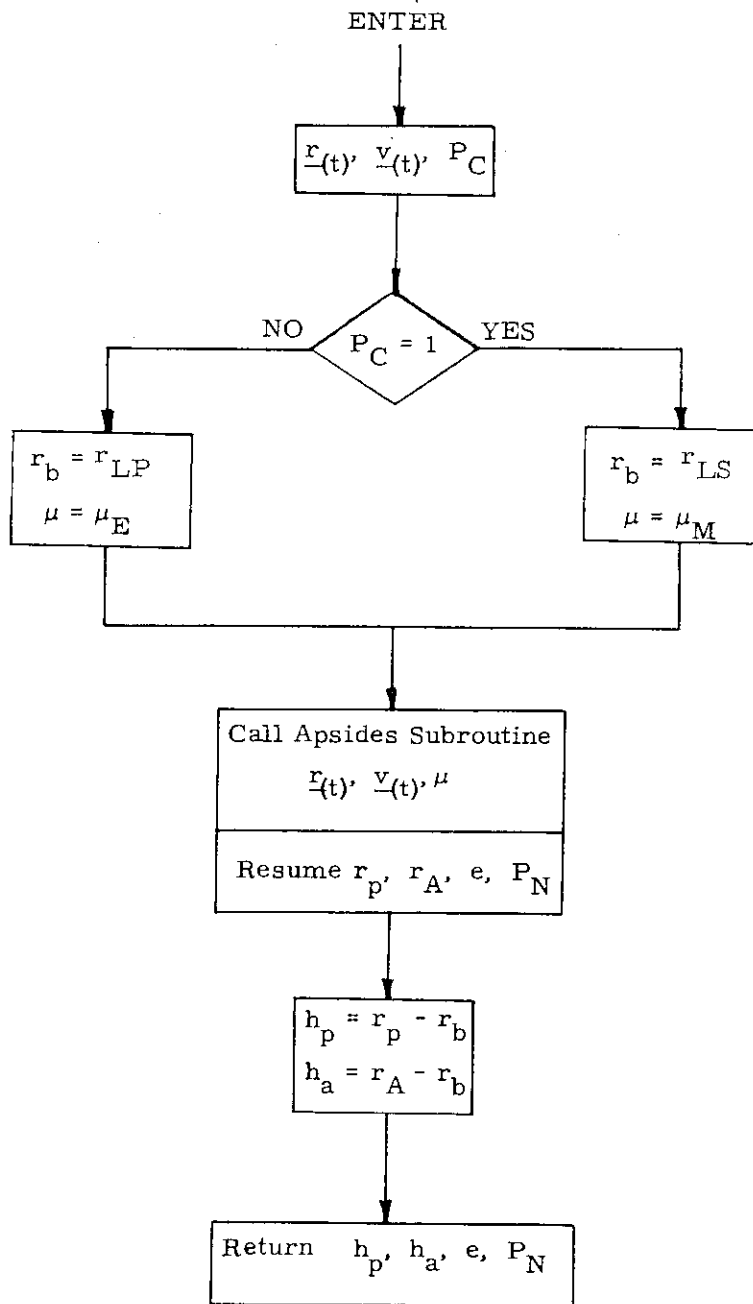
ENTER

$\underline{r}_{(t)}$, $\underline{v}_{(t)}$, $P_C$

$P_C = 1$

NO

YES

$r_b = r_{LP}$
$\mu = \mu_E$

$r_b = r_{LS}$
$\mu = \mu_M$

Call Apsides Subroutine
$\underline{r}_{(t)}$, $\underline{v}_{(t)}$, $\mu$

Resume $r_p$, $r_A$, e, $P_N$

$h_p = r_p - r_b$
$h_a = r_A - r_b$

Return $h_p$, $h_a$, e, $P_N$